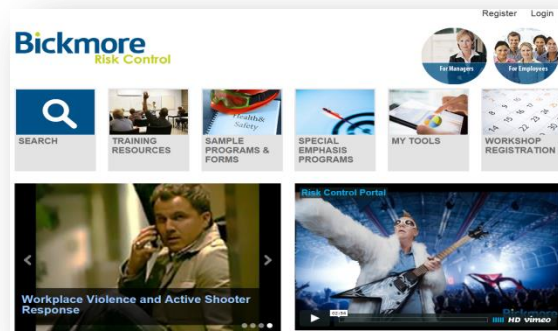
Register Login

Bickmore Risk Control

For Managers

For Employees

SEARCH

TRAINING RESOURCES

Health Safety

SAMPLE PROGRAMS & FORMS

SPECIAL EMPHASIS PROGRAMS

MY TOOLS

WORKSHOP REGISTRATION

Workplace Violence and Active Shooter Response

Risk Control Portal

02:58

HD vimeo